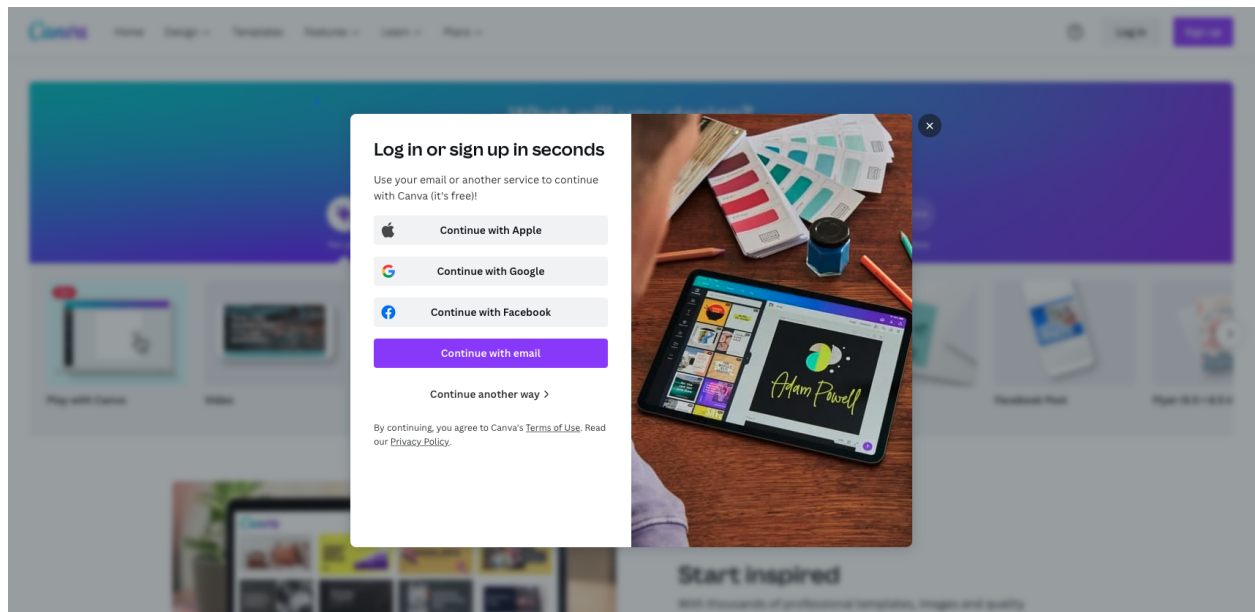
Canva Home Design Templates Features Learn Plans

Log in Sign up

What will you design?

Log in or sign up in seconds

Use your email or another service to continue with Canva (it's free)!

Continue with Apple

Continue with Google

Continue with Facebook

Continue with email

Continue another way >

By continuing, you agree to Canva's Terms of Use. Read our Privacy Policy.

Adam Powell

Play with Canva

Video

Facebook Post

Flyer (5.5 × 8.5 in)

Start inspired

With thousands of professional templates, images and quality